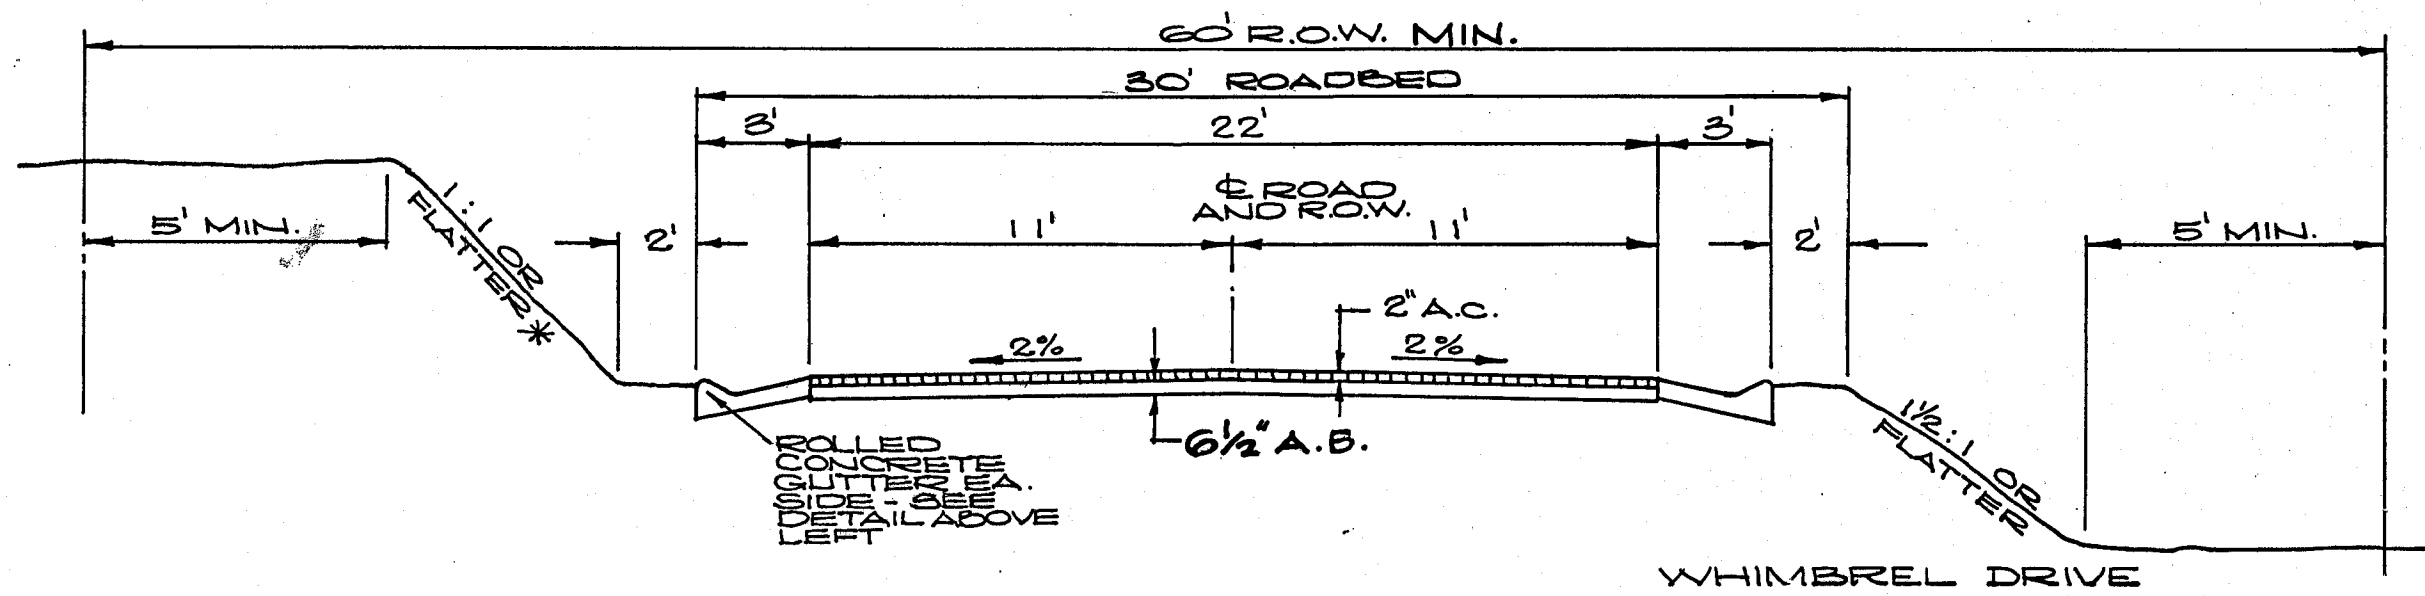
60' R.O.W. MIN.

30' ROADBED

3'

22'

3'

℄ ROAD AND R.O.W.

5' MIN.

1:1 OR FLATTER ✱

2'

11'

11'

2'

5' MIN.

2" A.C.

2%

2%

$6\frac{1}{2}$" A.B.

ROLLED CONCRETE GUTTER EA. SIDE - SEE DETAIL ABOVE LEFT

$1\frac{1}{2}$:1 OR FLATTER

WHIMBREL DRIVE